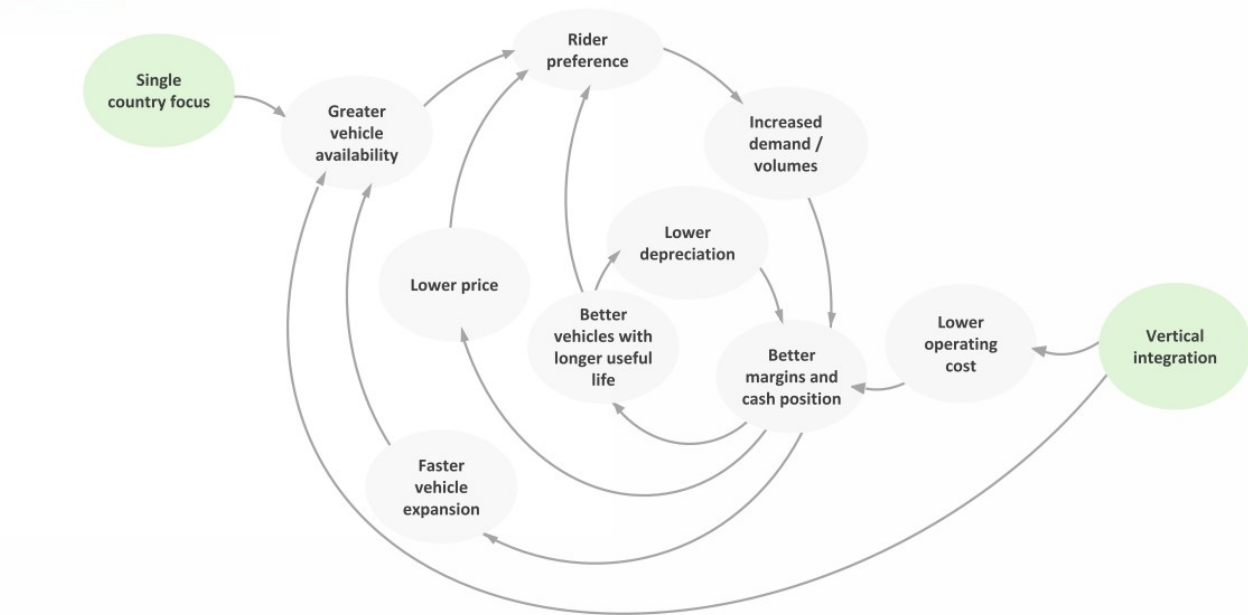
Single country focus

Greater vehicle availability

Rider preference

Increased demand / volumes

Lower depreciation

Lower price

Better vehicles with longer useful life

Better margins and cash position

Lower operating cost

Vertical integration

Faster vehicle expansion